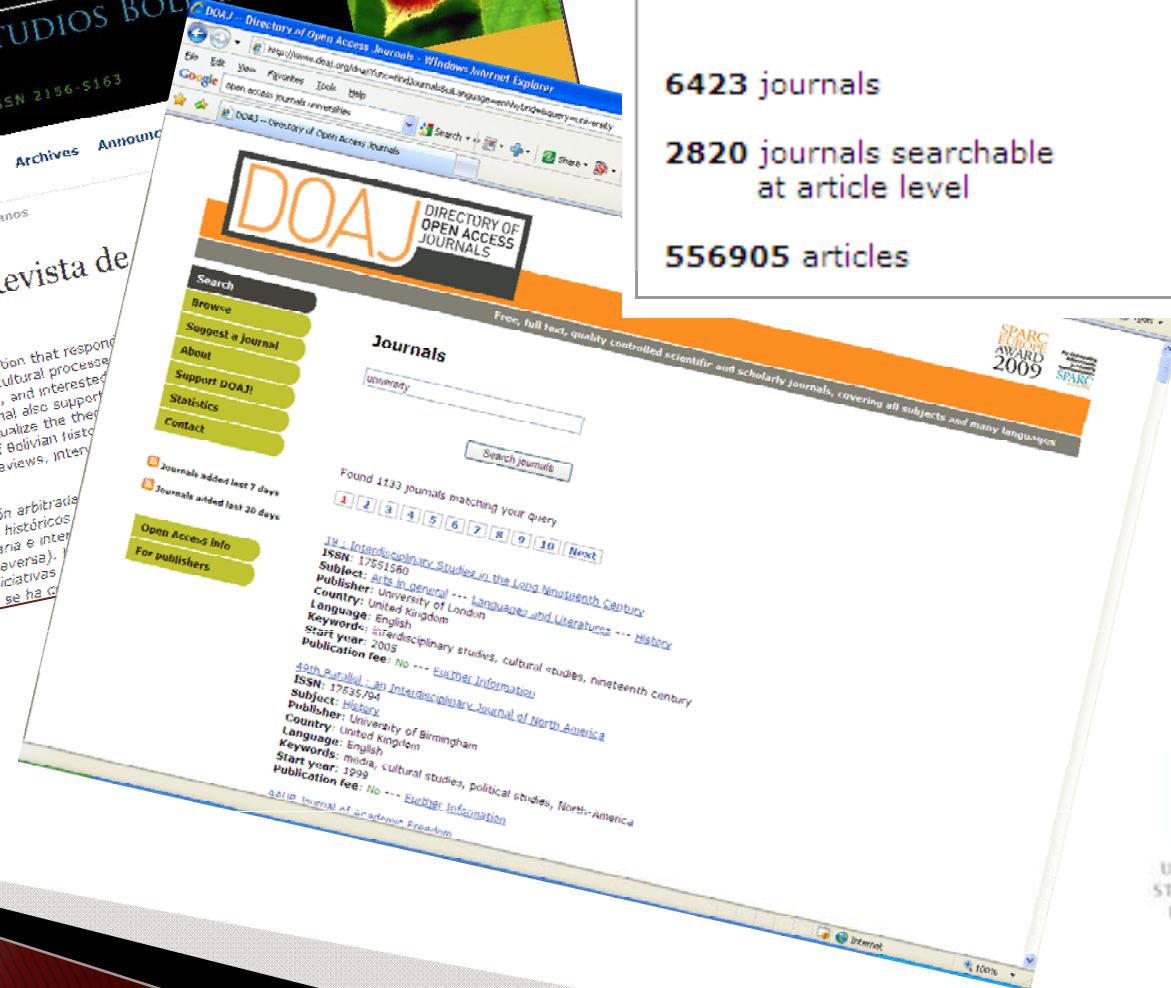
TUDIOS BOL
SSN 2156-5163
Archives Announc
Revista de
tion that respon
ultural process
and interested
al also suppor
ualize the the
f Bolivian histo
views, inter
ón arbitrada
históricos
ana e inter
versa).
iciativas
se ha c

DOAJ -- Directory of Open Access Journals - Windows Internet Explorer
http://www.doaj.org/doaj?func=findJournals&uiLanguage=en&hybrid=&query=university
File Edit View Favorites Tools Help
Google open access journals universities
DOAJ -- Directory of Open Access Journals
Search Share

DOAJ DIRECTORY OF OPEN ACCESS JOURNALS
Free, full text, quality controlled scientific and scholarly journals, covering all subjects and many languages
SPARC EUROPE AWARD 2009 SPARC

Search
Browse
Suggest a journal
About
Support DOAJ!
Statistics
Contact
Journals added last 7 days
Journals added last 30 days
Open Access info
For publishers

Journals
university
Search journals
Found 1133 journals matching your query
1 2 3 4 5 6 7 8 9 10 Next

19 : Interdisciplinary Studies in the Long Nineteenth Century
ISSN: 17551560
Subject: Arts in general --- Languages and Literatures --- History
Publisher: University of London
Country: United Kingdom
Language: English
Keywords: interdisciplinary studies, cultural studies, nineteenth century
Start year: 2005
Publication fee: No --- Further Information
49th Parallel : an Interdisciplinary Journal of North America
ISSN: 17535794
Subject: History
Publisher: University of Birmingham
Country: United Kingdom
Language: English
Keywords: media, cultural studies, political studies, North America
Start year: 1999
Publication fee: No --- Further Information
AAUP Journal of academic Freedom

Internet 100%

6423 journals

2820 journals searchable at article level

556905 articles